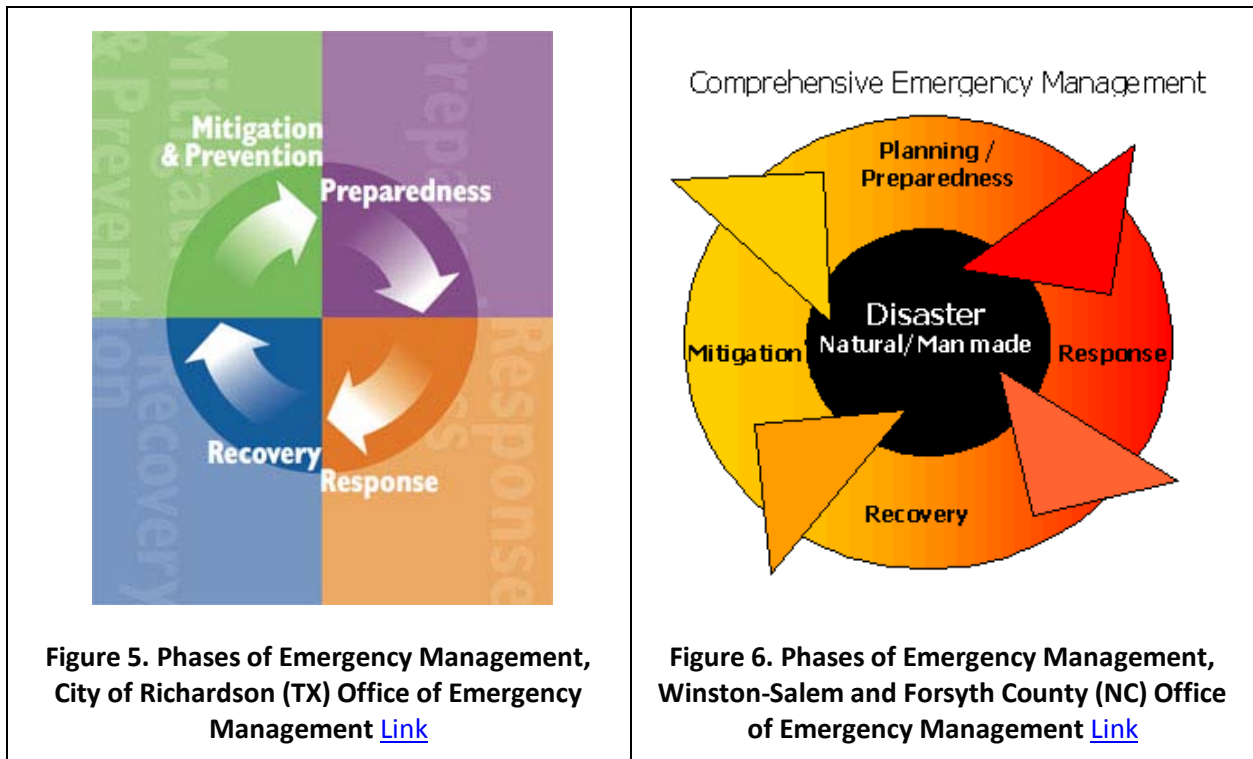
| | |
|---|---|
| Mitigation & Prevention<br>Preparedness<br>Recovery<br>Response<br>**Figure 5. Phases of Emergency Management, City of Richardson (TX) Office of Emergency Management** Link | Comprehensive Emergency Management<br>Planning / Preparedness<br>Mitigation<br>Disaster<br>Natural/Man made<br>Response<br>Recovery<br>**Figure 6. Phases of Emergency Management, Winston-Salem and Forsyth County (NC) Office of Emergency Management** Link |